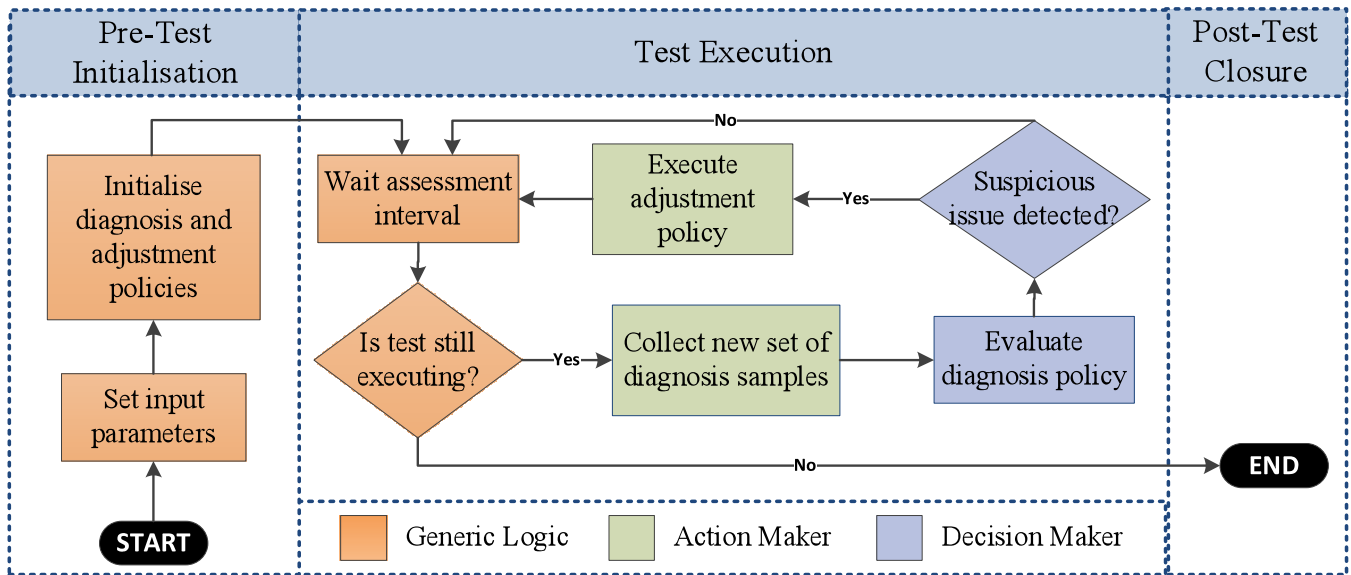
Pre-Test Initialisation

Test Execution

Post-Test Closure

Initialise diagnosis and adjustment policies

Set input parameters

START

Wait assessment interval

Execute adjustment policy

Yes

Suspicious issue detected?

No

Is test still executing?

Yes

Collect new set of diagnosis samples

Evaluate diagnosis policy

No

END

Generic Logic

Action Maker

Decision Maker